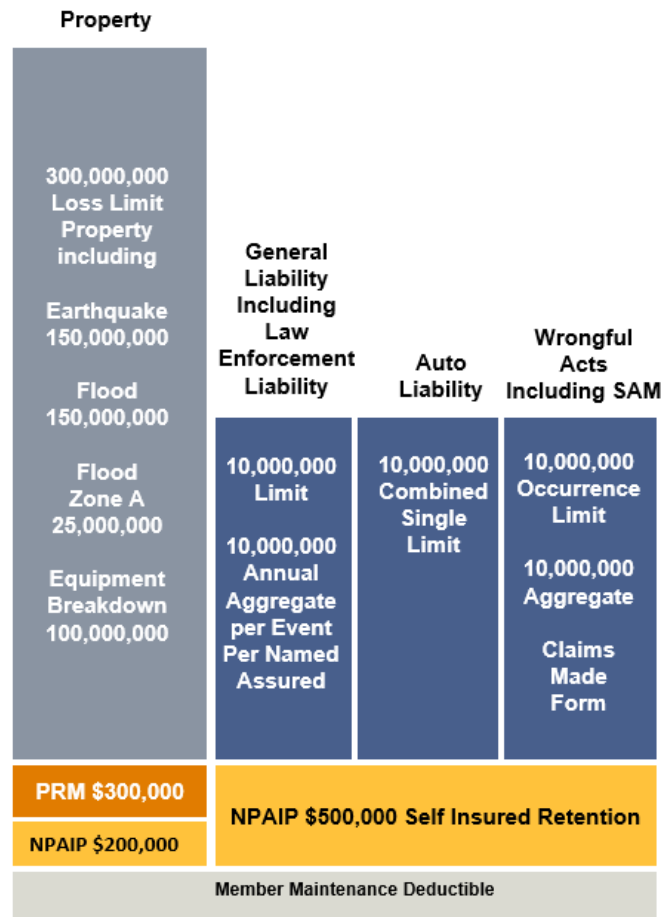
Property

300,000,000
Loss Limit
Property
including

Earthquake
150,000,000

Flood
150,000,000

Flood
Zone A
25,000,000

Equipment
Breakdown
100,000,000

General
Liability
Including
Law
Enforcement
Liability

10,000,000
Limit

10,000,000
Annual
Aggregate
per Event
Per Named
Assured

Auto
Liability

10,000,000
Combined
Single
Limit

Wrongful
Acts
Including SAM

10,000,000
Occurrence
Limit

10,000,000
Aggregate

Claims
Made
Form

PRM $300,000

NPAIP $200,000

NPAIP $500,000 Self Insured Retention

Member Maintenance Deductible